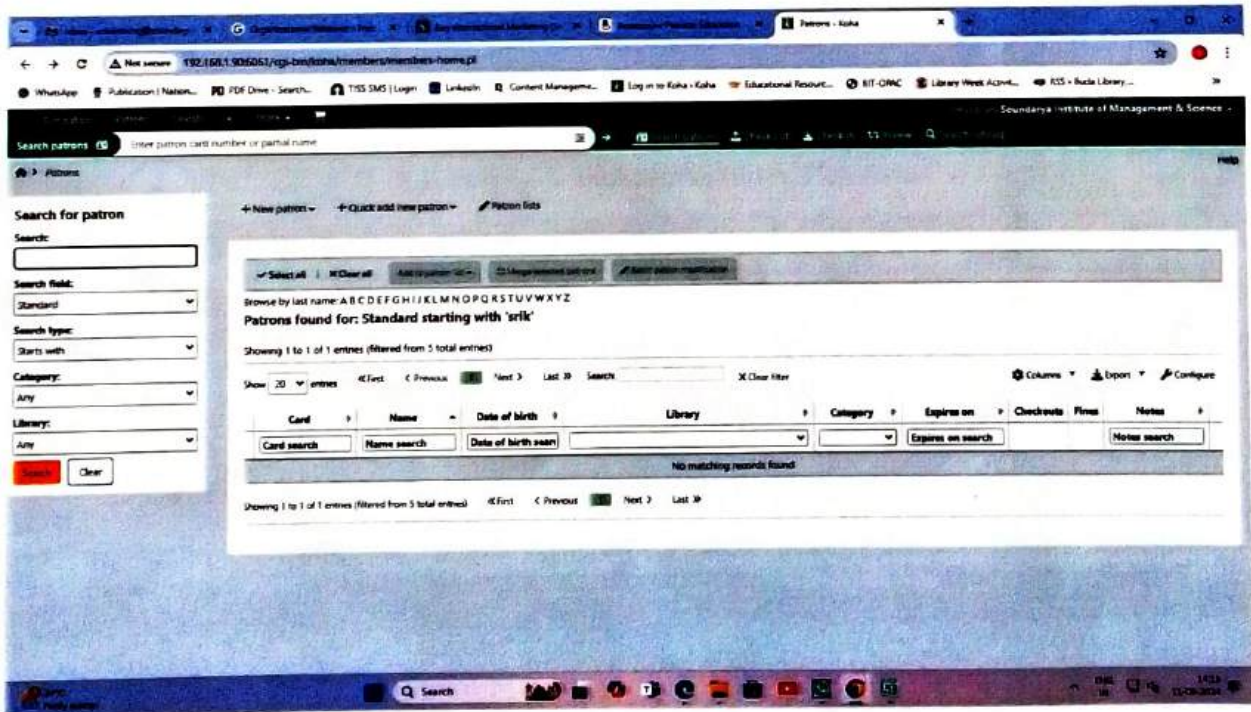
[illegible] | G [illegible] | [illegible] | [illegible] | Patrons › Koha

Not secure 192.168.1.90:6061/cgi-bin/koha/members/members-home.pl

WhatsApp | Publication | Nation... | PDF Drive - Search... | TISS SMS | Login | LinkedIn | Content Manageme... | Log in to Koha › Koha | Educational Resourc... | RIT-OPAC | Library Week Activit... | RSS › Koha Library...

Soundarya Institute of Management & Science

Search patrons | Enter patron card number or partial name

Help

Patrons

Search for patron

Search:

Search field:
Standard

Search type:
Starts with

Category:
Any

Library:
Any

Search | Clear

+ New patron | + Quick add new patron | Patron lists

Select all | Clear all | Add to patron list | Merge selected patrons | Batch patron modification

Browse by last name: A B C D E F G H I J K L M N O P Q R S T U V W X Y Z

Patrons found for: Standard starting with 'srik'

Showing 1 to 1 of 1 entries (filtered from 5 total entries)

Show 20 entries | « First | ‹ Previous | 1 | Next › | Last » | Search: | X Clear filter | Columns | Export | Configure

| Card | Name | Date of birth | Library | Category | Expires on | Checkouts | Fines | Notes |
|---|---|---|---|---|---|---|---|---|
| Card search | Name search | Date of birth search | | | Expires on search | | | Notes search |
| No matching records found | | | | | | | | |

Showing 1 to 1 of 1 entries (filtered from 5 total entries) « First ‹ Previous 1 Next › Last »

Q Search

ENG IN